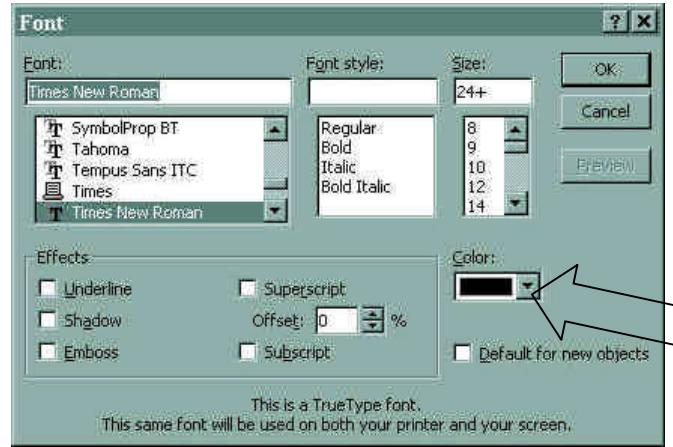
Font

? X

Font:

Times New Roman

SymbolProp BT
Tahoma
Tempus Sans ITC
Times
Times New Roman

Font style:

Regular
Bold
Italic
Bold Italic

Size:

24+

8
9
10
12
14

OK

Cancel

Preview

Effects

Underline

Shadow

Emboss

Superscript

Offset: 0 %

Subscript

Color:

Default for new objects

This is a TrueType font.
This same font will be used on both your printer and your screen.